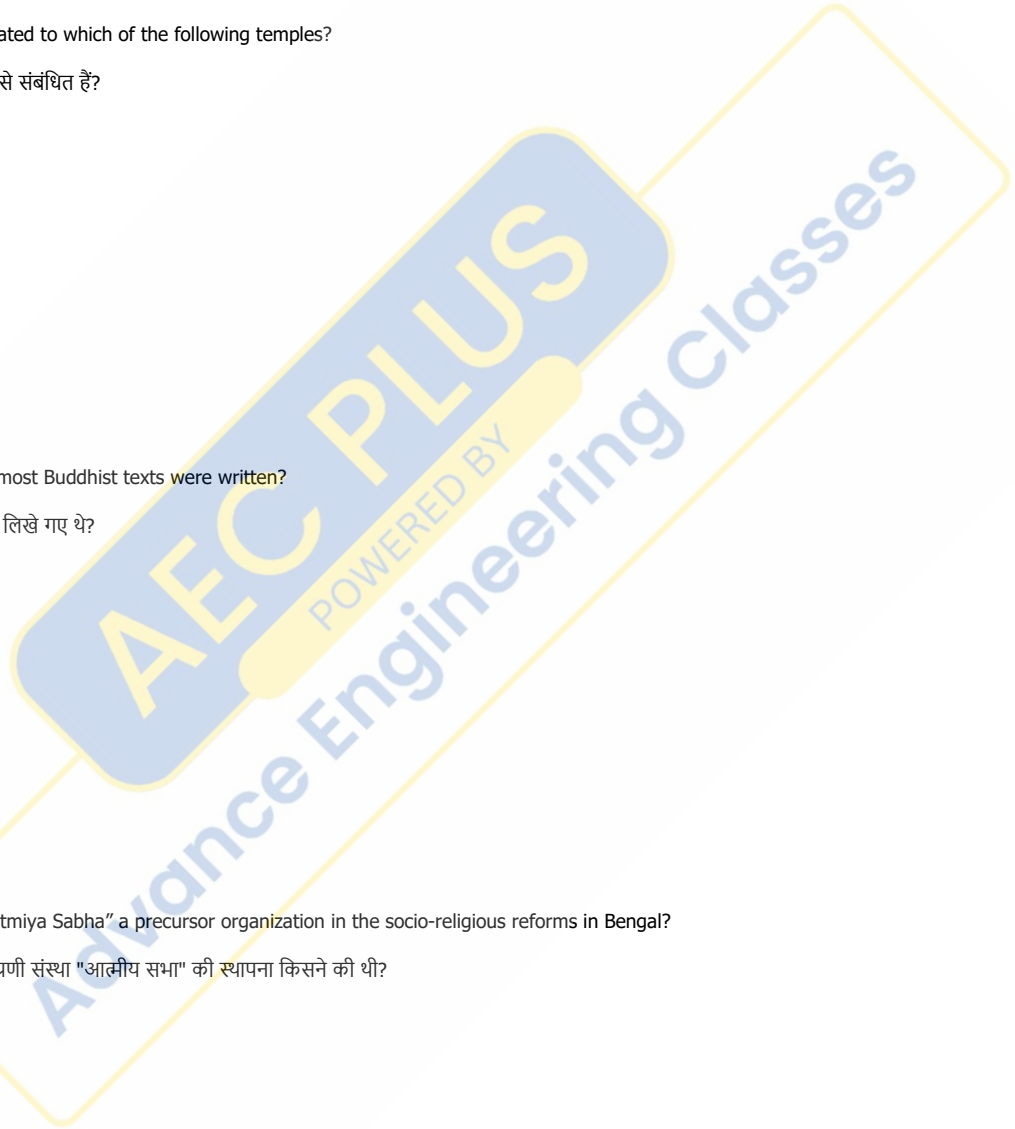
ated to which of the following temples?

से संबंधित हैं?

AEC PLUS

POWERED BY

Advance Engineering Classes

most Buddhist texts were written?

लिखे गए थे?

tmiya Sabha" a precursor organization in the socio-religious reforms in Bengal?

णी संस्था "आत्मीय सभा" की स्थापना किसने की थी?